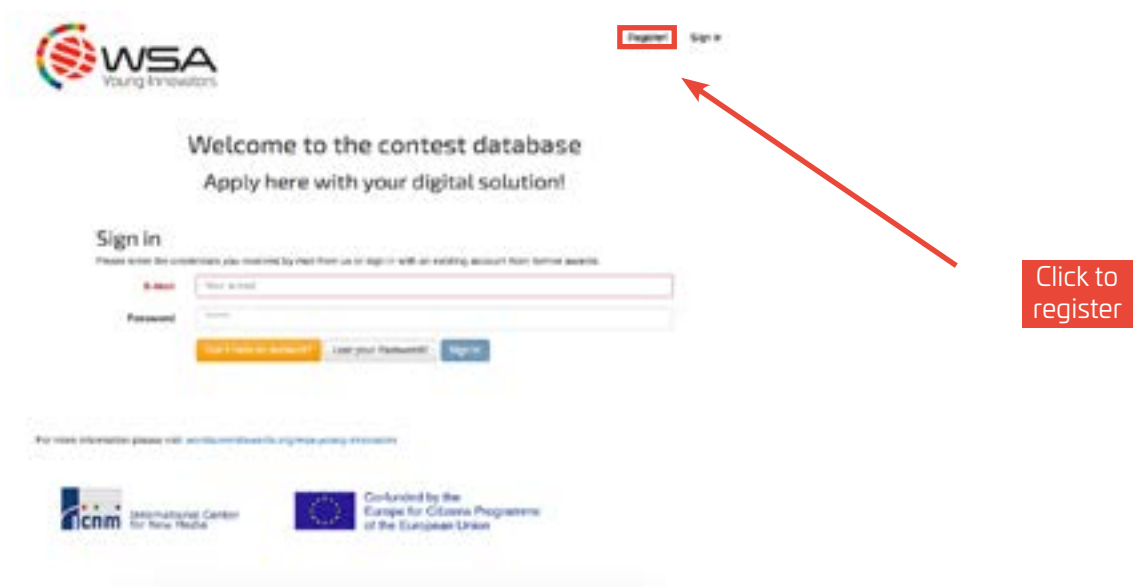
WSA
Young Innovators

Register | Sign in

Welcome to the contest database

Apply here with your digital solution!

Sign in

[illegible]

E-Mail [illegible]

Password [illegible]

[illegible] | Lost your Password? | Sign in

For more information please visit: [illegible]

icnm International Center for New Media

Cofunded by the Europe for Citizens Programme of the European Union

Click to register